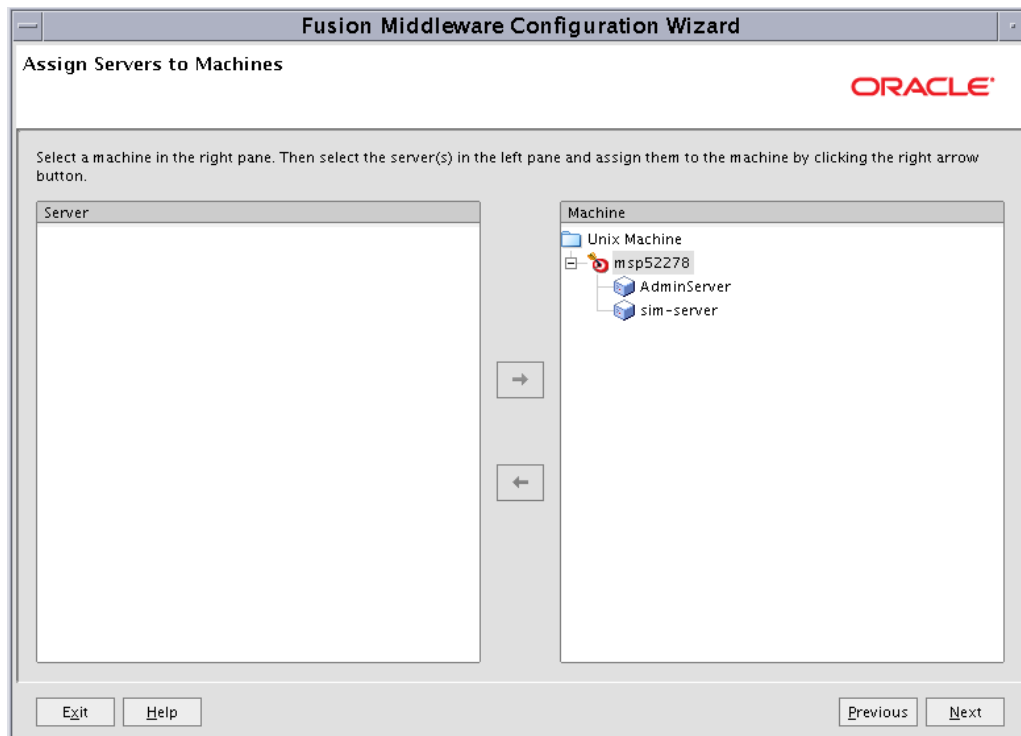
Fusion Middleware Configuration Wizard

Assign Servers to Machines

ORACLE

Select a machine in the right pane. Then select the server(s) in the left pane and assign them to the machine by clicking the right arrow button.

Server

Machine

Unix Machine
msp52278
AdminServer
sim-server

→

←

Exit Help

Previous Next